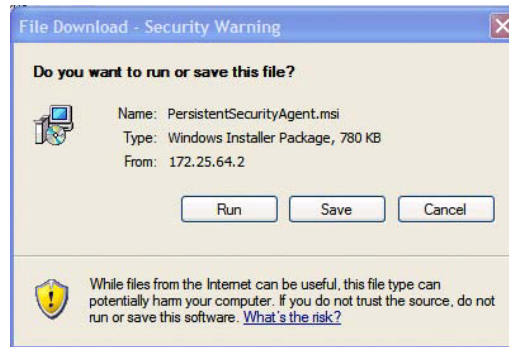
File Download - Security Warning

Do you want to run or save this file?

Name: PersistentSecurityAgent.msi
Type: Windows Installer Package, 780 KB
From: 172.25.64.2

Run Save Cancel

While files from the Internet can be useful, this file type can potentially harm your computer. If you do not trust the source, do not run or save this software. What's the risk?